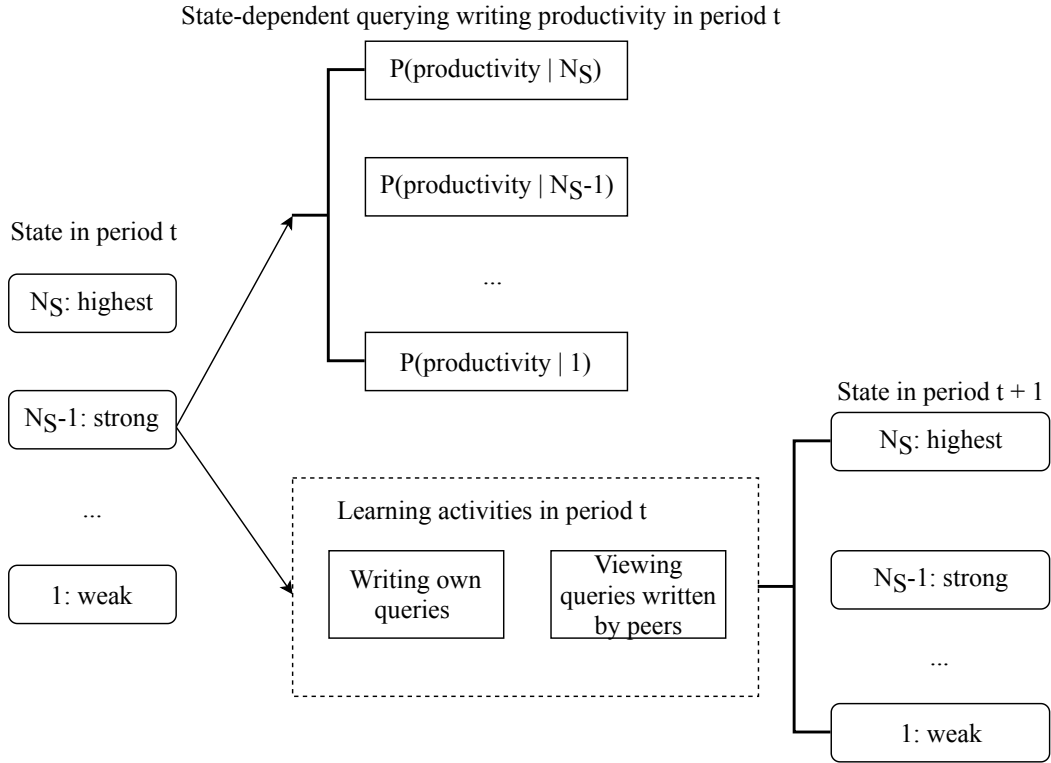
State-dependent querying writing productivity in period t

P(productivity | $N_S$)

P(productivity | $N_S$-1)

...

P(productivity | 1)

State in period t

$N_S$: highest

$N_S$-1: strong

...

1: weak

Learning activities in period t

Writing own queries

Viewing queries written by peers

State in period t + 1

$N_S$: highest

$N_S$-1: strong

...

1: weak